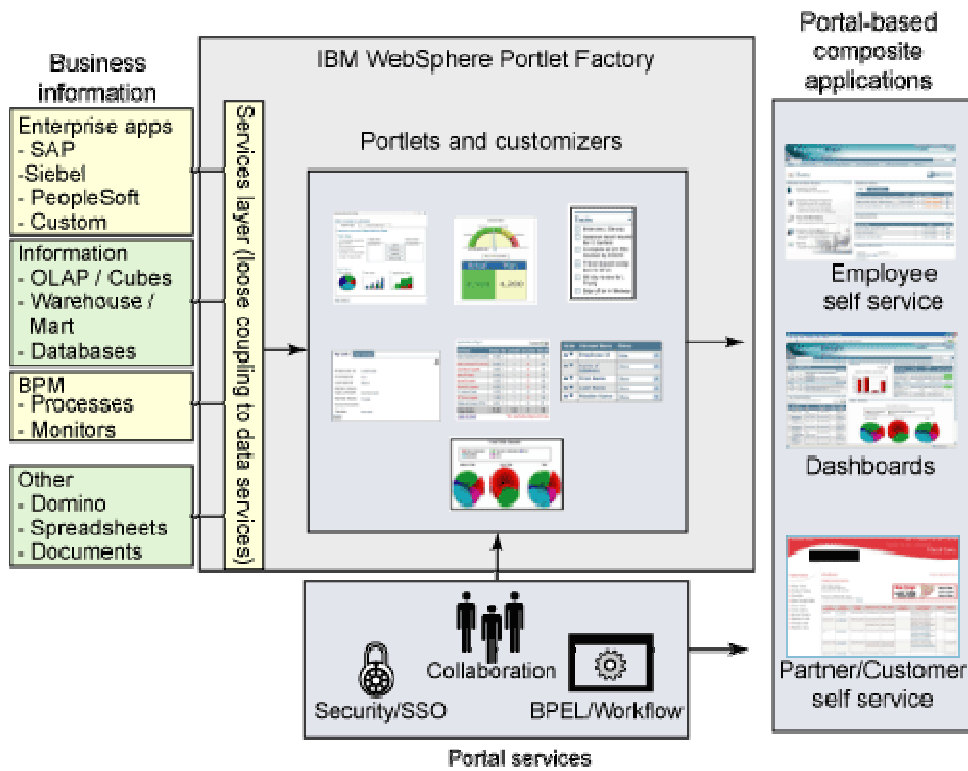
Business information

Enterprise apps
- SAP
-Siebel
- PeopleSoft
- Custom

Information
- OLAP / Cubes
- Warehouse / Mart
- Databases

BPM
- Processes
- Monitors

Other
- Domino
- Spreadsheets
- Documents

IBM WebSphere Portlet Factory

Services layer (loose coupling to data services)

Portlets and customizers

Security/SSO

Collaboration

BPEL/Workflow

Portal services

Portal-based composite applications

Employee self service

Dashboards

Partner/Customer self service